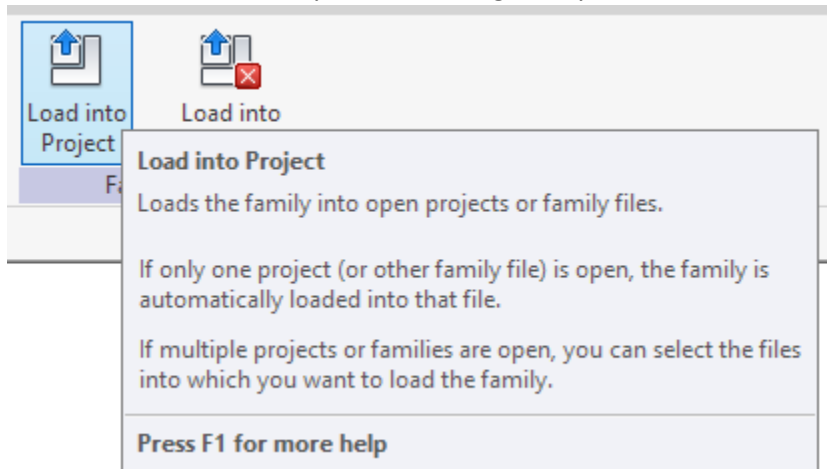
Load into Project

Load into

Fa

Load into Project

Loads the family into open projects or family files.

If only one project (or other family file) is open, the family is automatically loaded into that file.

If multiple projects or families are open, you can select the files into which you want to load the family.

Press F1 for more help